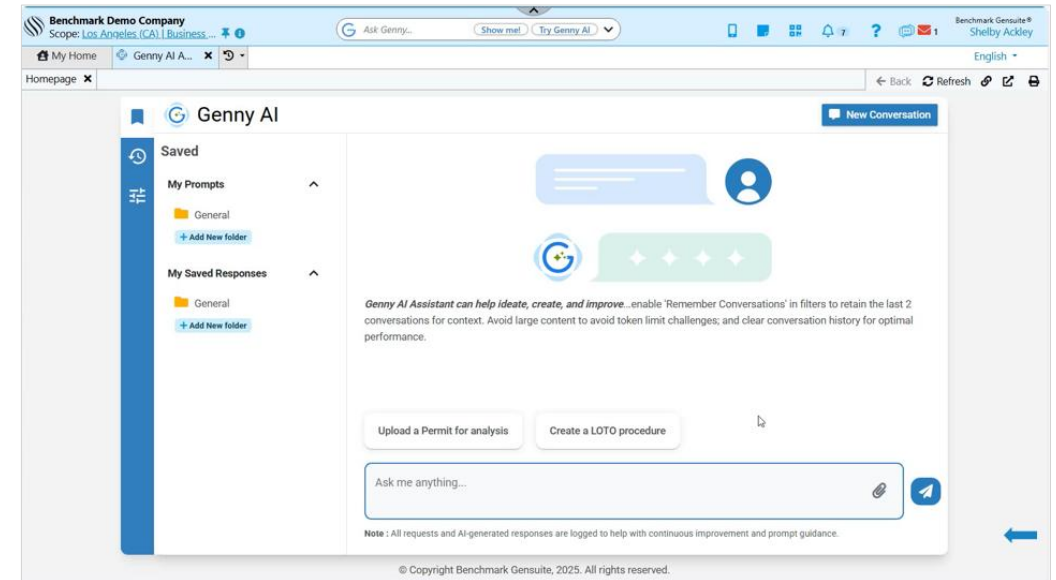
Benchmark Demo Company
Scope: Los Angeles (CA) | Business ...

Ask Genny... Show me! Try Genny AI

7 1

Benchmark Gensuite®
Shelby Ackley

My Home Genny AI A...

English

Homepage

← Back Refresh

Genny AI

New Conversation

Saved

My Prompts

General

+ Add New folder

My Saved Responses

General

+ Add New folder

*Genny AI Assistant can help ideate, create, and improve*...enable 'Remember Conversations' in filters to retain the last 2 conversations for context. Avoid large content to avoid token limit challenges; and clear conversation history for optimal performance.

Upload a Permit for analysis

Create a LOTO procedure

Ask me anything...

Note : All requests and AI-generated responses are logged to help with continuous improvement and prompt guidance.

© Copyright Benchmark Gensuite, 2025. All rights reserved.